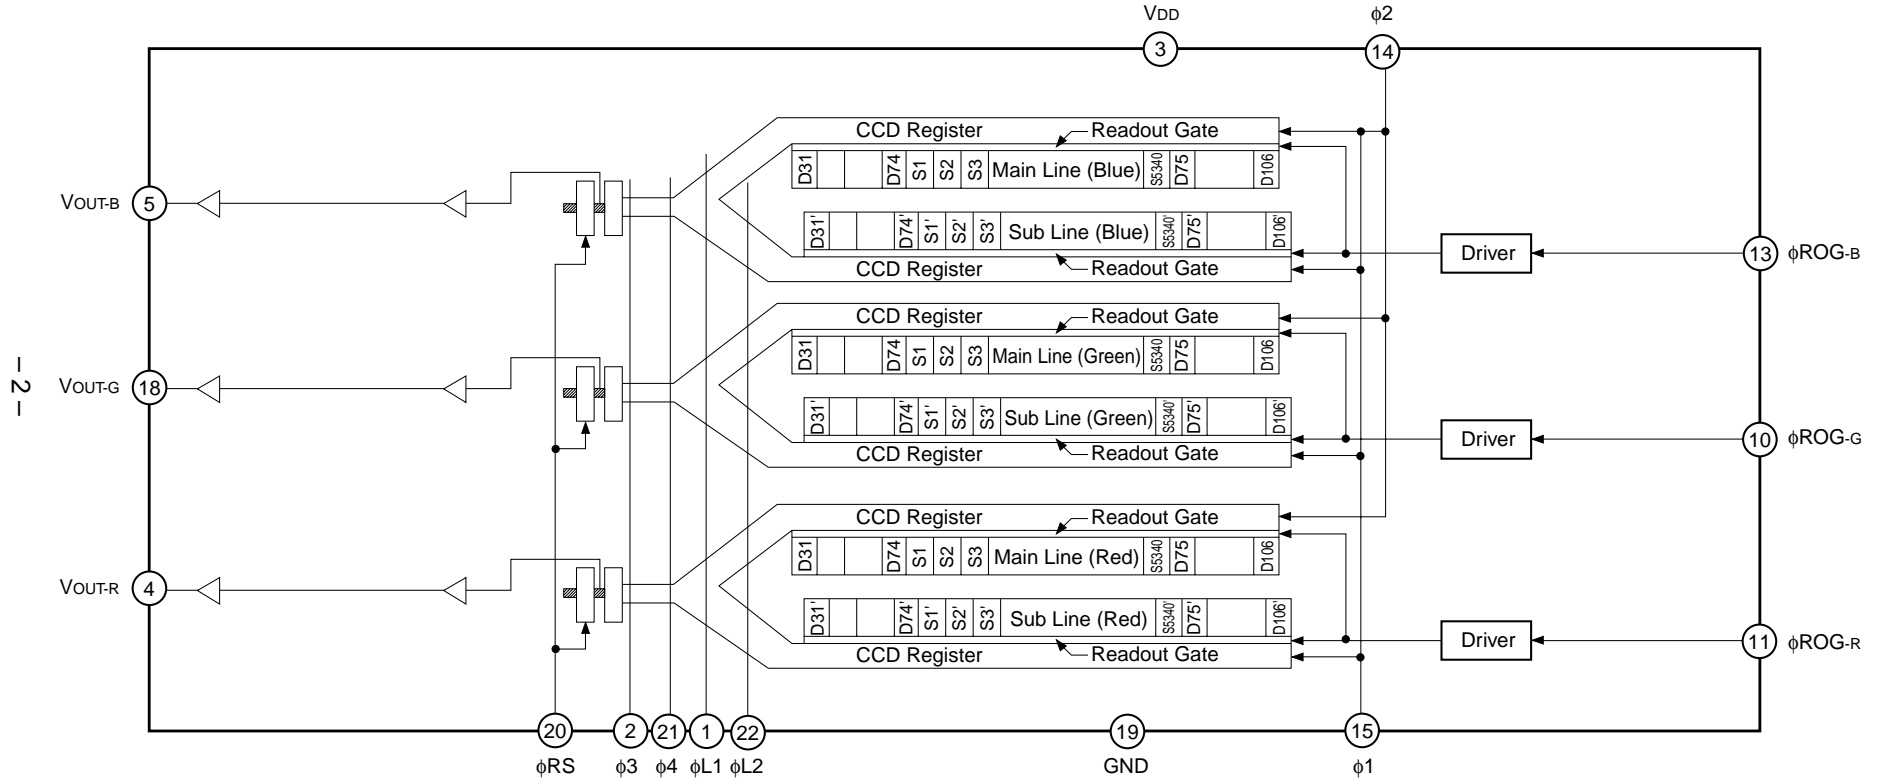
VDD
3
ϕ2
14

CCD Register
Readout Gate
D31 D74 S1 S2 S3 Main Line (Blue) S5340 D75 D106
D31' D74' S1' S2' S3' Sub Line (Blue) S5340' D75' D106'
CCD Register
Readout Gate

CCD Register
Readout Gate
D31 D74 S1 S2 S3 Main Line (Green) S5340 D75 D106
D31' D74' S1' S2' S3' Sub Line (Green) S5340' D75' D106'
CCD Register
Readout Gate

CCD Register
Readout Gate
D31 D74 S1 S2 S3 Main Line (Red) S5340 D75 D106
D31' D74' S1' S2' S3' Sub Line (Red) S5340' D75' D106'
CCD Register
Readout Gate

VOUT-B 5
VOUT-G 18
VOUT-R 4

Driver
13 ϕROG-B
Driver
10 ϕROG-G
Driver
11 ϕROG-R

– 2 –

20 2 21 1 22 19 15
ϕRS ϕ3 ϕ4 ϕL1 ϕL2 GND ϕ1